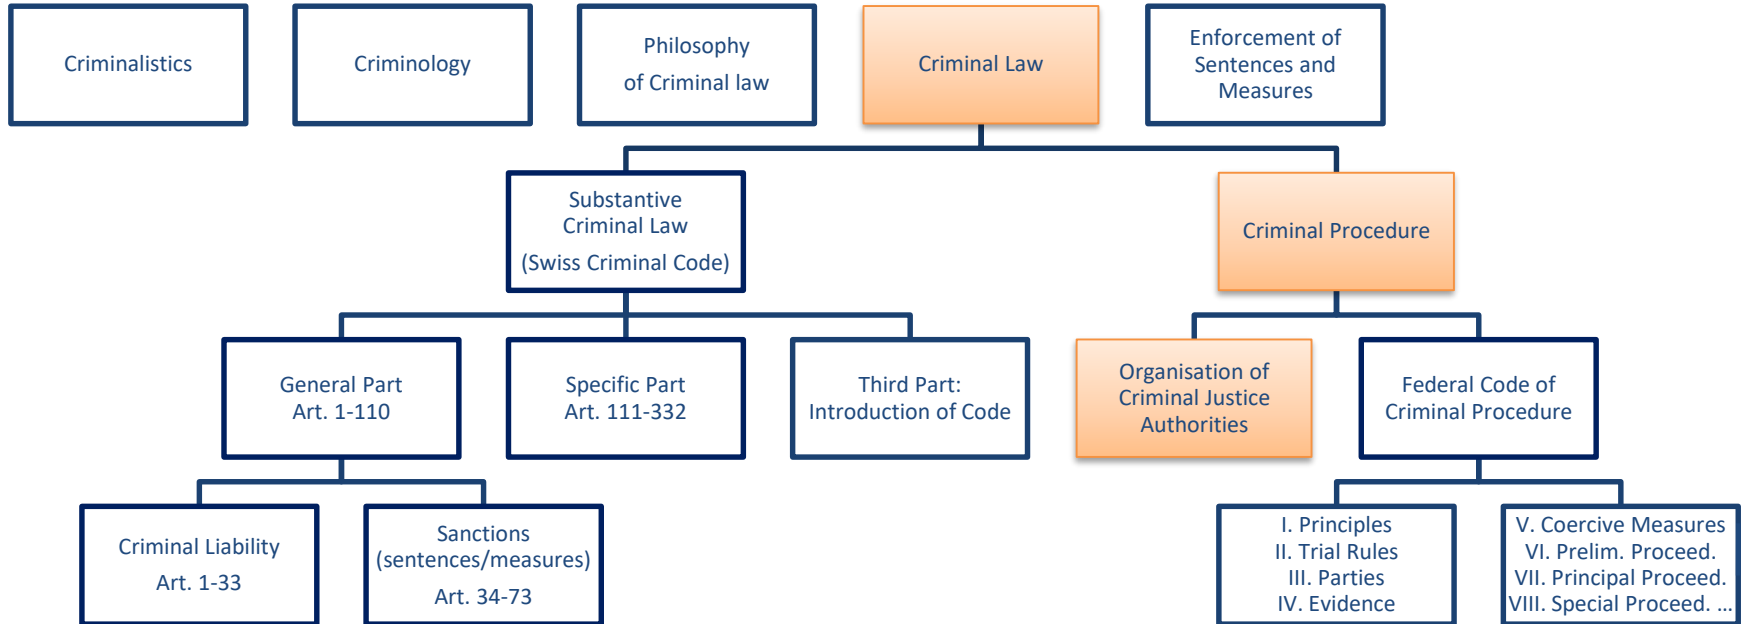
Criminalistics

Criminology

Philosophy of Criminal law

Criminal Law

Enforcement of Sentences and Measures

Substantive Criminal Law (Swiss Criminal Code)

Criminal Procedure

General Part Art. 1-110

Specific Part Art. 111-332

Third Part: Introduction of Code

Organisation of Criminal Justice Authorities

Federal Code of Criminal Procedure

Criminal Liability Art. 1-33

Sanctions (sentences/measures) Art. 34-73

I. Principles
II. Trial Rules
III. Parties
IV. Evidence

V. Coercive Measures
VI. Prelim. Proceed.
VII. Principal Proceed.
VIII. Special Proceed. ...